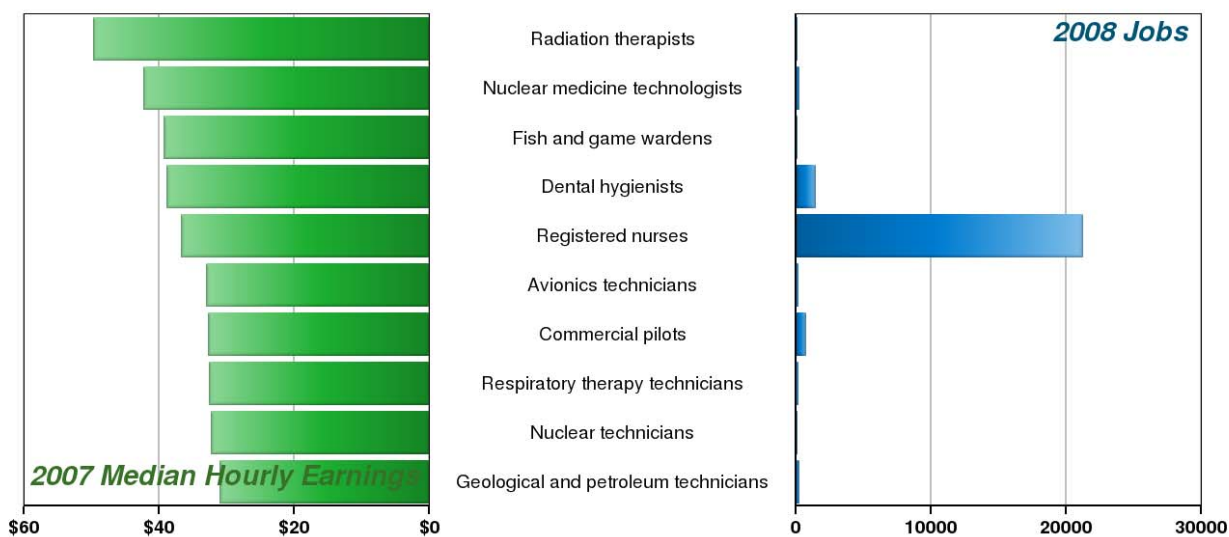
2008 Jobs

Radiation therapists
Nuclear medicine technologists
Fish and game wardens
Dental hygienists
Registered nurses
Avionics technicians
Commercial pilots
Respiratory therapy technicians
Nuclear technicians
Geological and petroleum technicians

2007 Median Hourly Earnings

$60 $40 $20 $0

0 10000 20000 30000